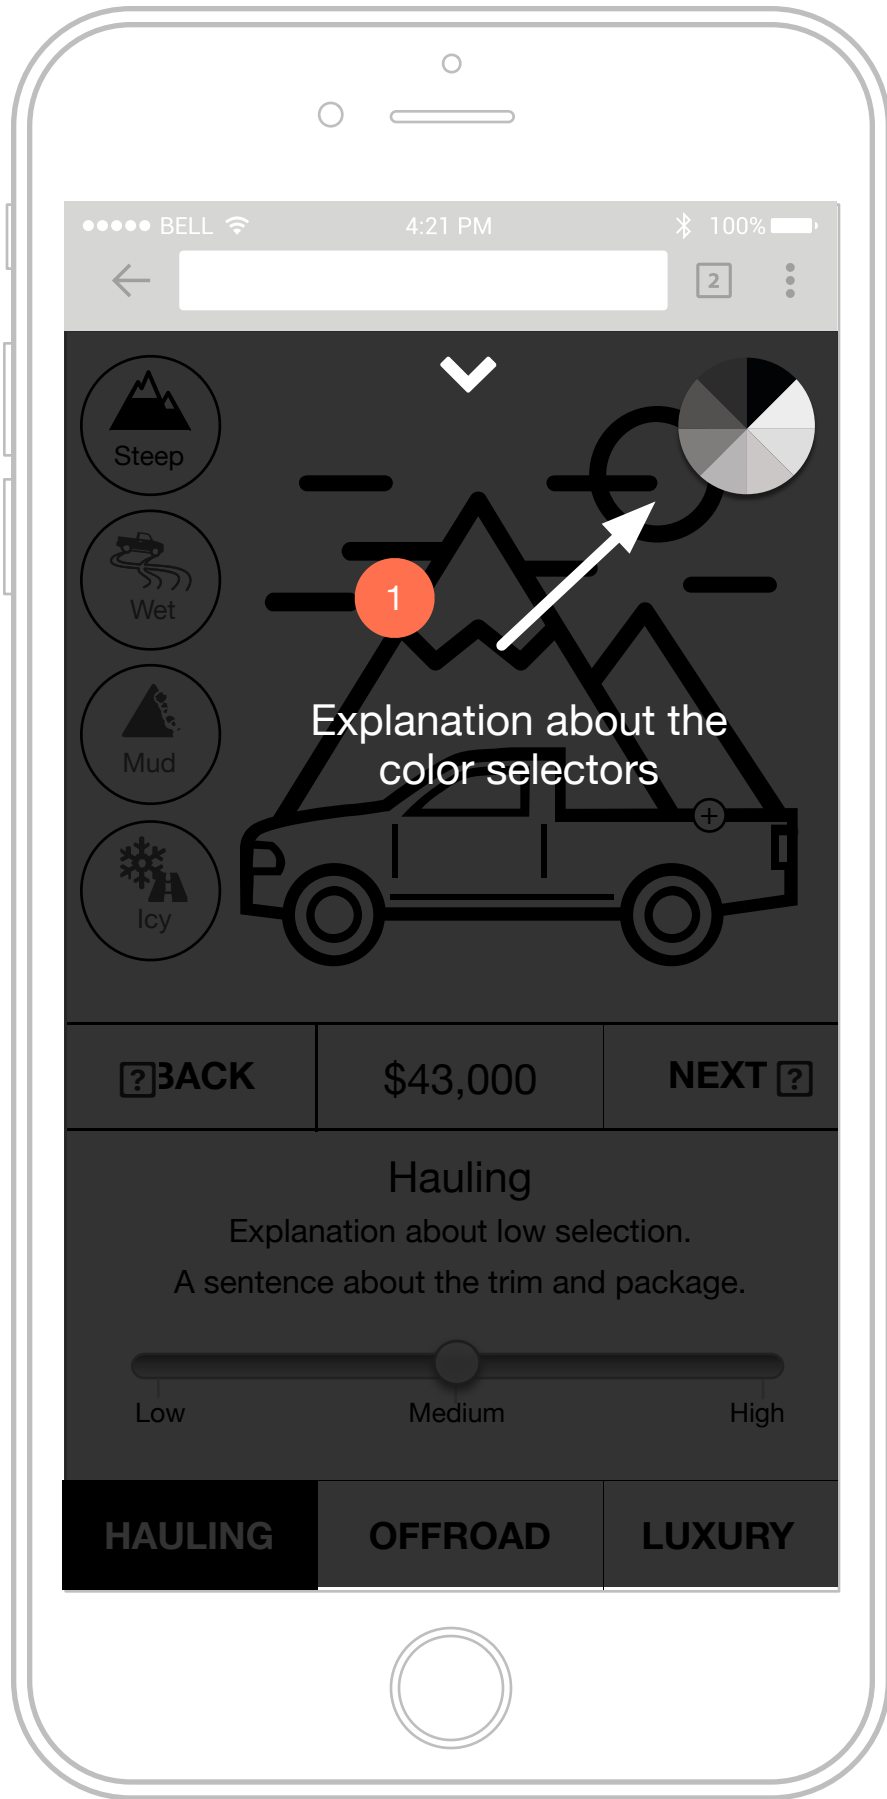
●●●●● BELL 4:21 PM 100%

2

Steep

Wet

Mud

Icy

1

Explanation about the color selectors

? BACK

$43,000

NEXT ?

Hauling

Explanation about low selection.

A sentence about the trim and package.

Low Medium High

HAULING OFFROAD LUXURY